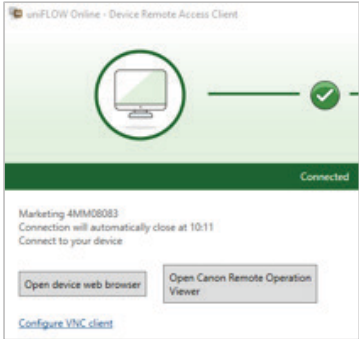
uniFLOW Online - Device Remote Access Client

Connected

Marketing 4MM08083
Connection will automatically close at 10:11
Connect to your device

Open device web browser

Open Canon Remote Operation Viewer

Configure VNC client